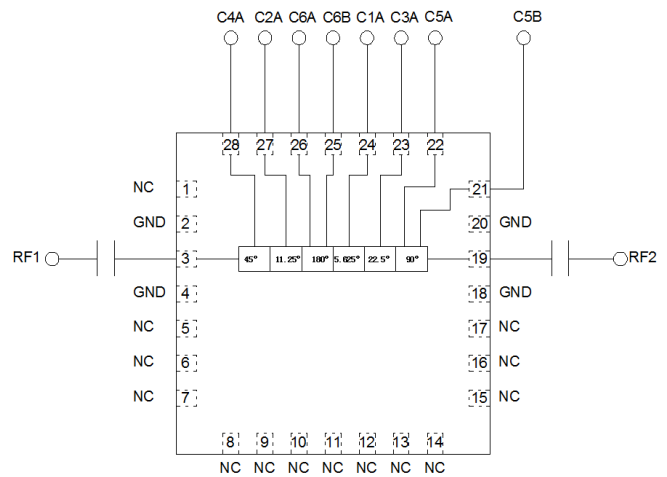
C4A C2A C6A C6B C1A C3A C5A

C5B

28 27 26 25 24 23 22

21

NC 1

GND 2

RF1 3

GND 4

NC 5

NC 6

NC 7

45° 11.25° 180° 5.625° 22.5° 90°

20 GND

19 RF2

18 GND

17 NC

16 NC

15 NC

8 9 10 11 12 13 14

NC NC NC NC NC NC NC